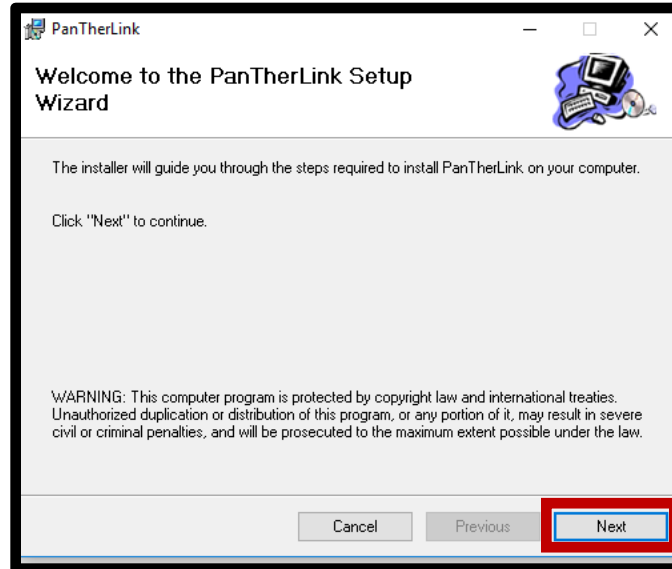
PanTherLink

Welcome to the PanTherLink Setup Wizard

The installer will guide you through the steps required to install PanTherLink on your computer.

Click "Next" to continue.

WARNING: This computer program is protected by copyright law and international treaties. Unauthorized duplication or distribution of this program, or any portion of it, may result in severe civil or criminal penalties, and will be prosecuted to the maximum extent possible under the law.

Cancel
Previous
Next